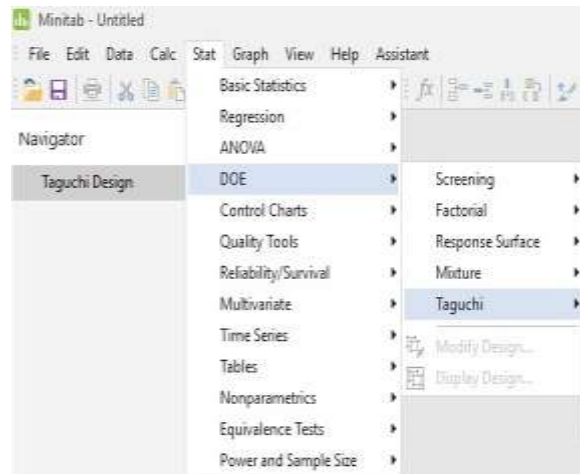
Minitab - Untitled

File Edit Data Calc Stat Graph View Help Assistant

Navigator

Taguchi Design

Basic Statistics
Regression
ANOVA
DOE
Control Charts
Quality Tools
Reliability/Survival
Multivariate
Time Series
Tables
Nonparametrics
Equivalence Tests
Power and Sample Size

Screening
Factorial
Response Surface
Mixture
Taguchi
Modify Design...
Display Design...